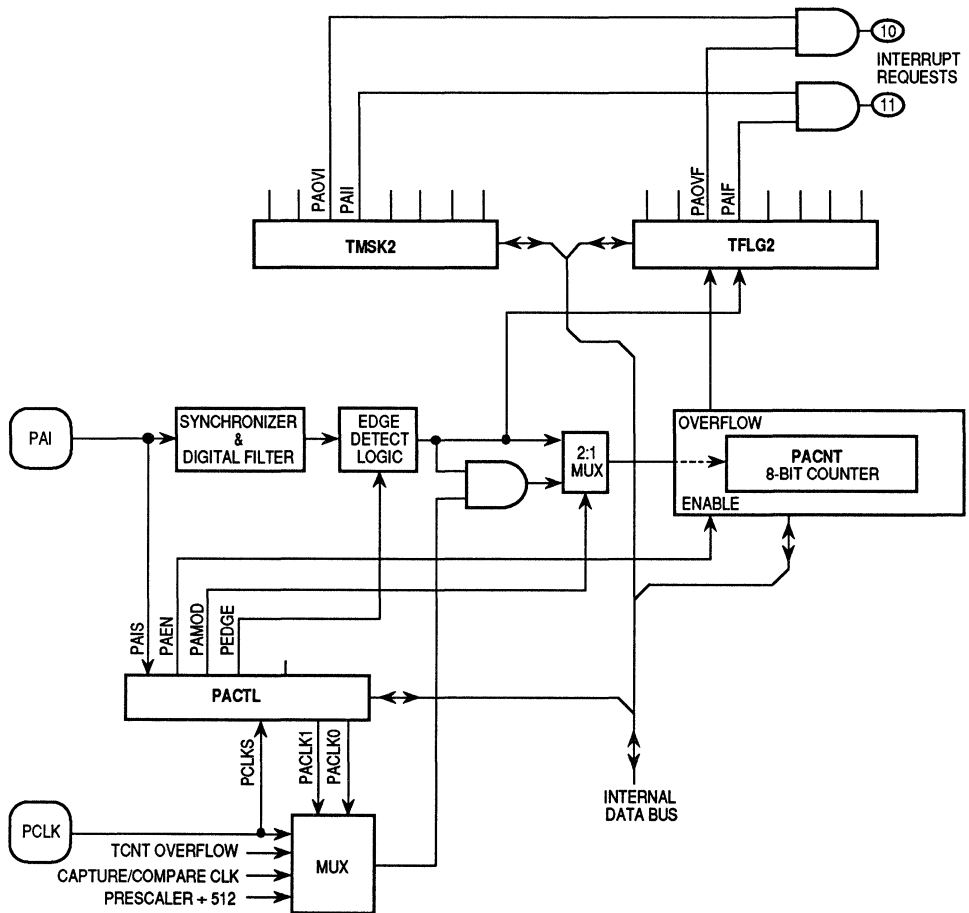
10
INTERRUPT REQUESTS
11
PAOVI
PAII
PAOVF
PAIF
TMSK2
TFLG2
PAI
SYNCHRONIZER & DIGITAL FILTER
EDGE DETECT LOGIC
2:1 MUX
OVERFLOW
PACNT
8-BIT COUNTER
ENABLE
PAIS
PAEN
PAMOD
PEDGE
PACTL
PCLKS
PACLK1
PACLK0
INTERNAL DATA BUS
PCLK
TCNT OVERFLOW
CAPTURE/COMPARE CLK
PRESCALER ÷ 512
MUX